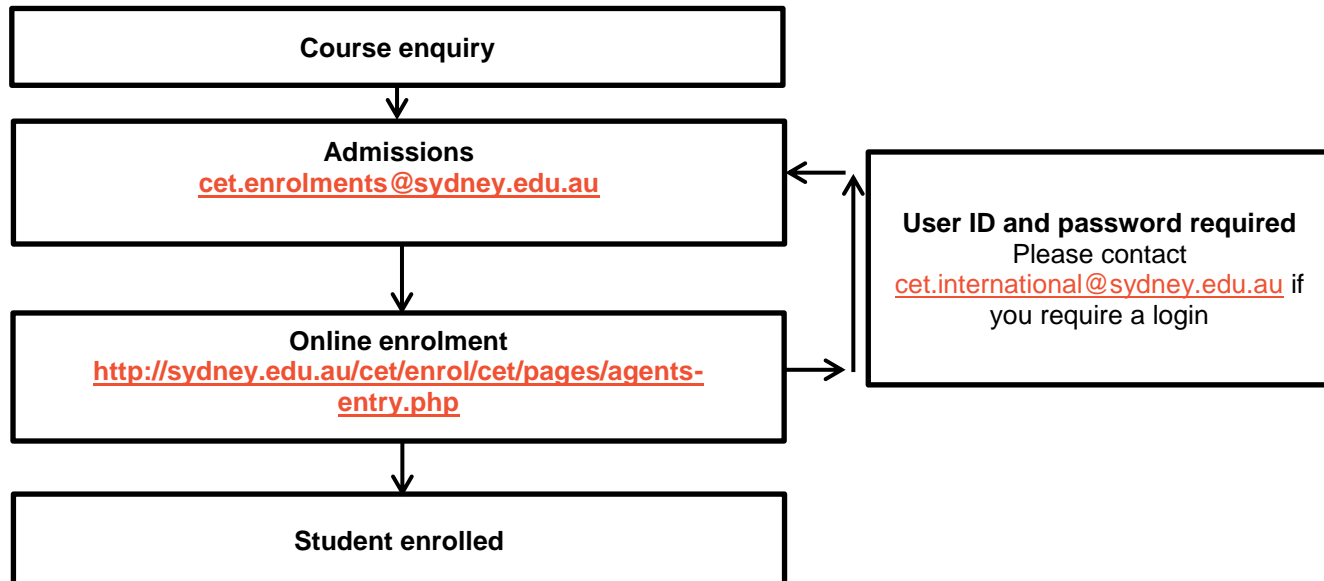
Course enquiry

Admissions
cet.enrolments@sydney.edu.au

User ID and password required
Please contact cet.international@sydney.edu.au if you require a login

Online enrolment
http://sydney.edu.au/cet/enrol/cet/pages/agents-entry.php

Student enrolled